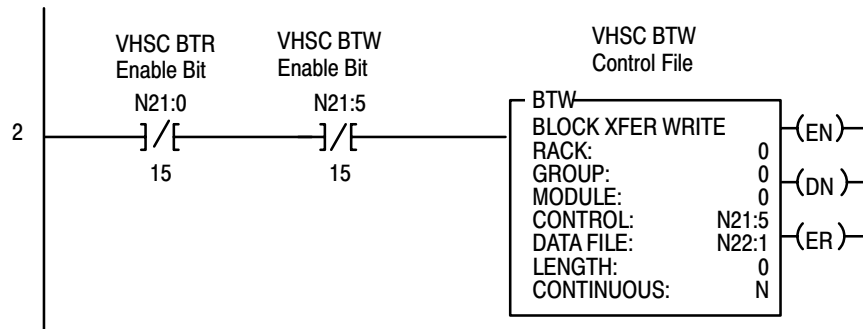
VHSC BTR Enable Bit

VHSC BTW Enable Bit

VHSC BTW Control File

2

N21:0

15

N21:5

15

BTW

BLOCK XFER WRITE

| | |
|---|---|
| RACK: | 0 |
| GROUP: | 0 |
| MODULE: | 0 |
| CONTROL: | N21:5 |
| DATA FILE: | N22:1 |
| LENGTH: | 0 |
| CONTINUOUS: | N |

EN

DN

ER